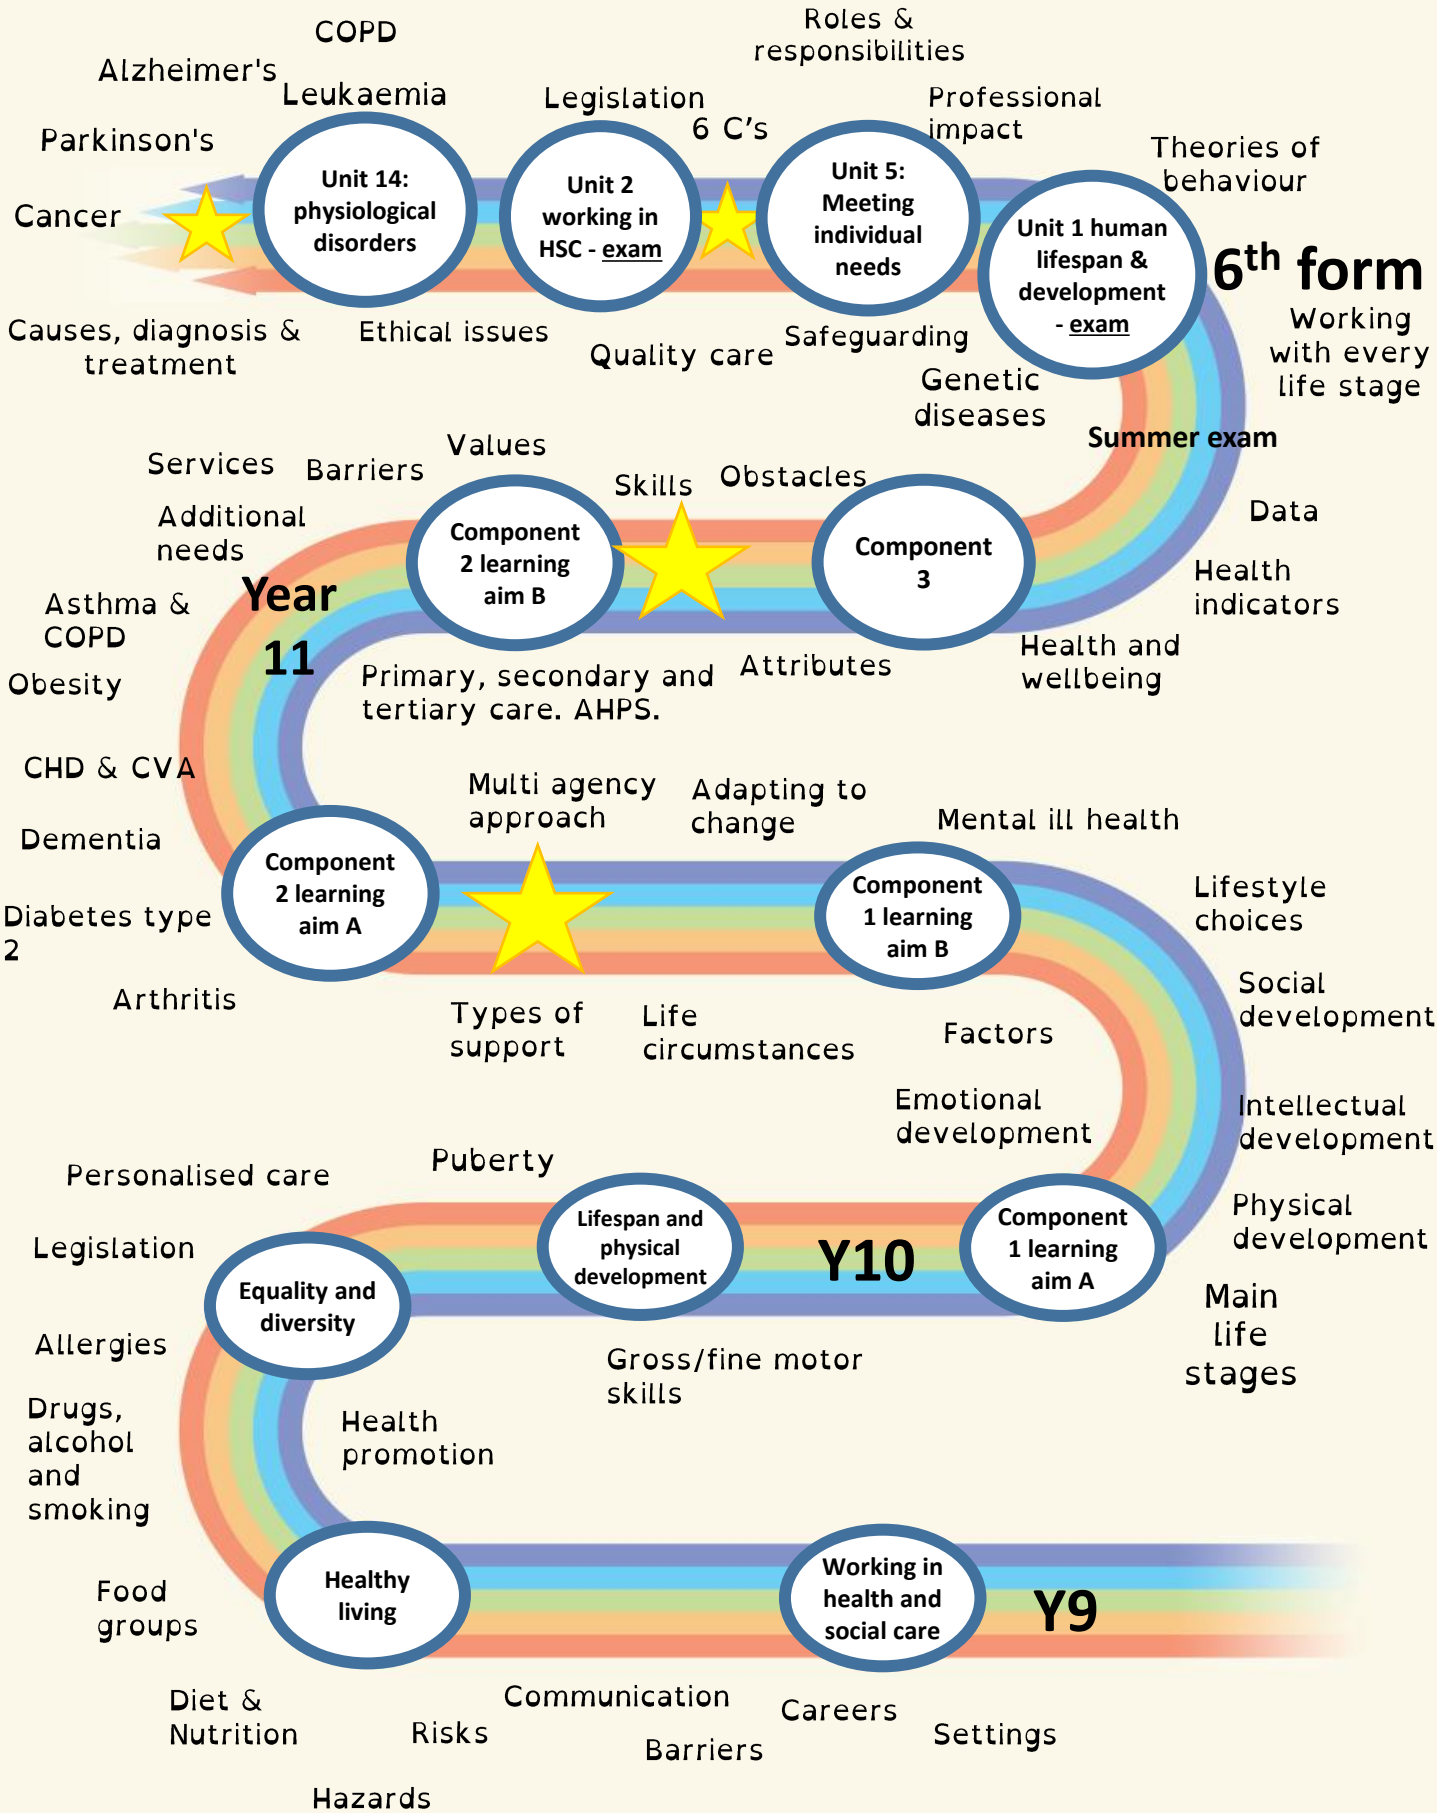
COPD

Roles & responsibilities

Alzheimer's

Leukaemia

Legislation

Professional impact

6 C's

Parkinson's

Theories of behaviour

Unit 14: physiological disorders

Unit 2 working in HSC - exam

Unit 5: Meeting individual needs

Unit 1 human lifespan & development - exam

Cancer

6$^{th}$ form

Working with every life stage

Causes, diagnosis & treatment

Ethical issues

Quality care

Safeguarding

Genetic diseases

Summer exam

Values

Services

Barriers

Skills

Obstacles

Additional needs

Component 2 learning aim B

Component 3

Data

Year 11

Asthma & COPD

Health indicators

Obesity

Primary, secondary and tertiary care. AHPS.

Attributes

Health and wellbeing

CHD & CVA

Multi agency approach

Adapting to change

Mental ill health

Dementia

Component 2 learning aim A

Component 1 learning aim B

Lifestyle choices

Diabetes type 2

Arthritis

Types of support

Life circumstances

Factors

Social development

Emotional development

Intellectual development

Personalised care

Puberty

Physical development

Legislation

Lifespan and physical development

Y10

Component 1 learning aim A

Equality and diversity

Main life stages

Allergies

Gross/fine motor skills

Drugs, alcohol and smoking

Health promotion

Food groups

Healthy living

Working in health and social care

Y9

Diet & Nutrition

Risks

Communication

Careers

Settings

Barriers

Hazards